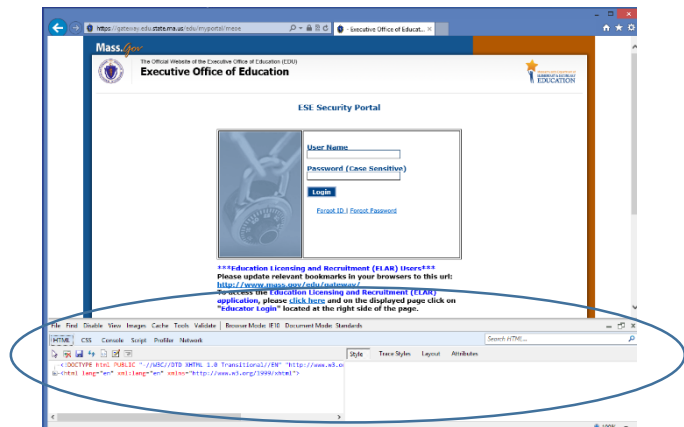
https://gateway.edu.state.ma.us/edu/myportal/meoe

Executive Office of Educat... ×

Mass.Gov

The Official Website of the Executive Office of Education (EDU)

Executive Office of Education

GOVERNOR'S CABINET EDUCATION

ESE Security Portal

User Name

Password (Case Sensitive)

Login

Forgot ID | Forgot Password

***Education Licensing and Recruitment (ELAR) Users***
Please update relevant bookmarks in your browsers to this url:
http://www.mass.gov/edu/gateway/
To access the Education Licensing and Recruitment (ELAR) application, please click here and on the displayed page click on "Educator Login" located at the right side of the page.

File Find Disable View Images Cache Tools Validate Browser Mode: IE10 Document Mode: Standards

HTML CSS Console Script Profiler Network

Search HTML...

Style Trace Styles Layout Attributes

<!DOCTYPE html PUBLIC "-//W3C//DTD XHTML 1.0 Transitional//EN" "http://www.w3.o
<html lang="en" xml:lang="en" xmlns="http://www.w3.org/1999/xhtml">